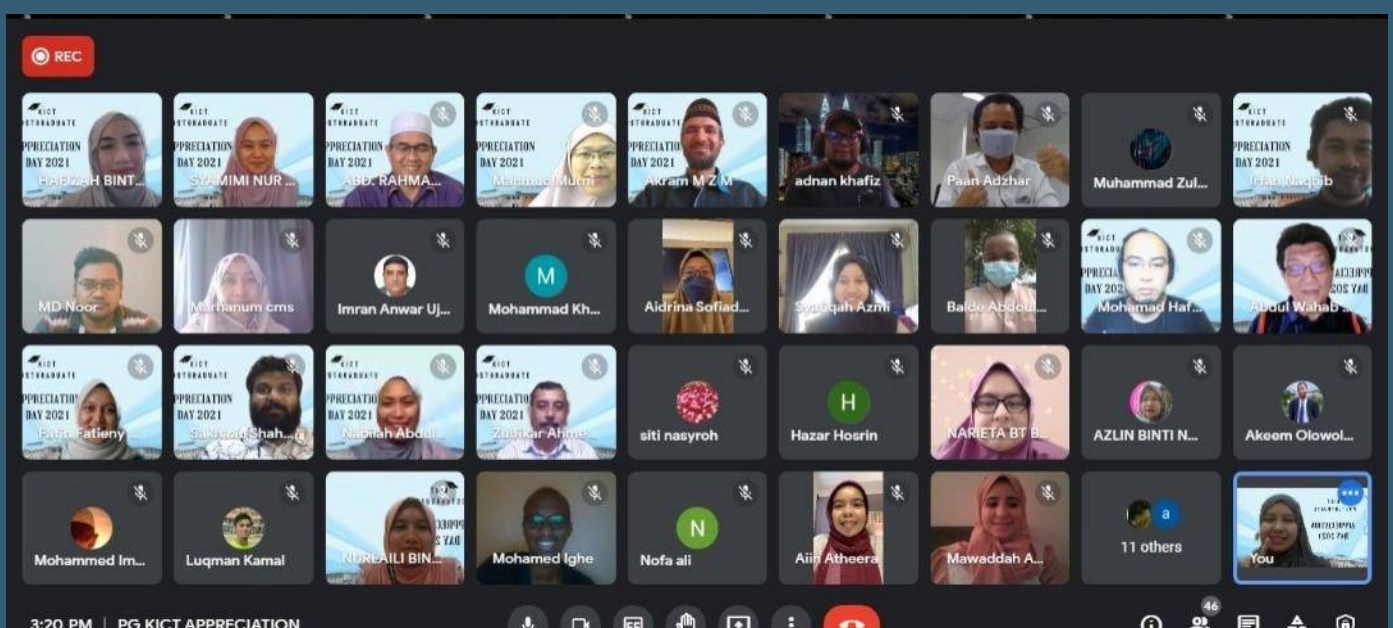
REC

KICT POSTGRADUATE APPRECIATION DAY 2021

HAFIZAH BINT...
SYAMIMI NUR ...
ABD. RAHMA...
Mahmud Murni
Akram M Z M
adnan khafiz
Paan Adzhar
Muhammad Zul...
Ihan Naqiib

MD Noor
Marhanum cms
Imran Anwar Uj...
M
Mohammad Kh...
Aidrina Sofiad...
Syafiqah Azmi
Balde Abdoul...
Mohamad Haf...
Abdul Wahab ...

Fatin Fatieny
Sakhawat Shah...
Nabilah Abdul...
Zulfikar Ahme...
siti nasyroh
H
Hazar Hosrin
NARIETA BT B...
AZLIN BINTI N...
Akeem Olowol...

Mohammed Im...
Luqman Kamal
NURLAILI BIN...
Mohamed Ighe
N
Nofa ali
Aiin Atheera
Mawaddah A...
a
11 others
You

3:20 PM | PG KICT APPRECIATION

46